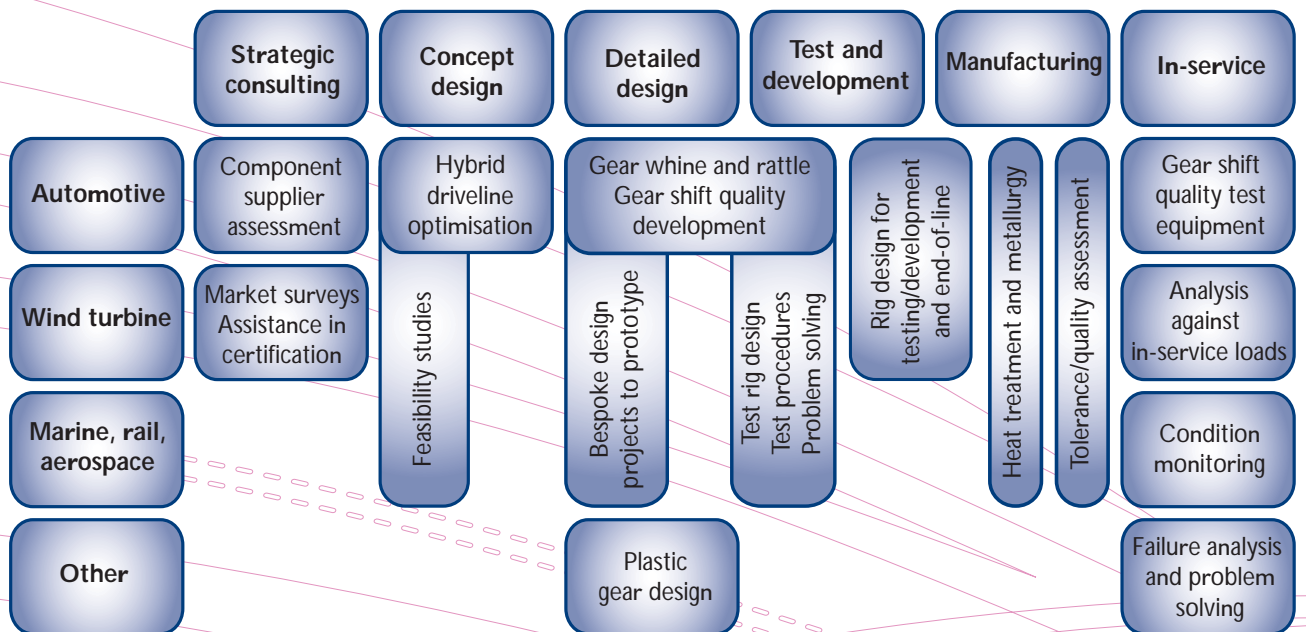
Strategic consulting

Concept design

Detailed design

Test and development

Manufacturing

In-service

Automotive

Component supplier assessment

Hybrid driveline optimisation

Gear whine and rattle
Gear shift quality development

Rig design for testing/development and end-of-line

Heat treatment and metallurgy

Tolerance/quality assessment

Gear shift quality test equipment

Wind turbine

Market surveys
Assistance in certification

Feasibility studies

Bespoke design projects to prototype

Test rig design
Test procedures
Problem solving

Analysis against in-service loads

Marine, rail, aerospace

Condition monitoring

Other

Plastic gear design

Failure analysis and problem solving